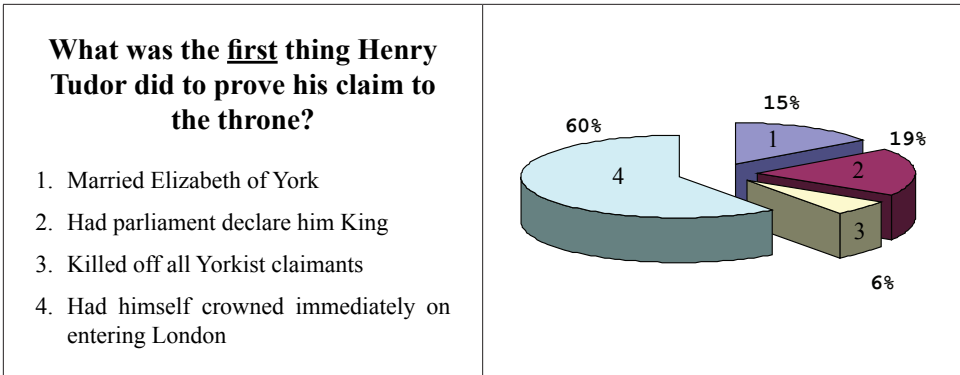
What was the first thing Henry Tudor did to prove his claim to the throne?

1. Married Elizabeth of York
2. Had parliament declare him King
3. Killed off all Yorkist claimants
4. Had himself crowned immediately on entering London

15%
1
19%
2
60%
4
3
6%